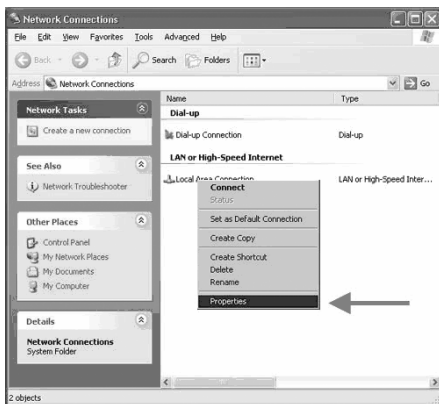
Network Connections

File Edit View Favorites Tools Advanced Help

Back Search Folders

Address Network Connections Go

Network Tasks

Create a new connection

See Also

Network Troubleshooter

Other Places

Control Panel
My Network Places
My Documents
My Computer

Details

Network Connections
System Folder

| Name | Type |
|---|---|
| Dial-up | |
| Dial-up Connection | Dial-up |
| LAN or High-Speed Internet | |
| Local Area Connection | LAN or High-Speed Inter... |

Connect
Status
Set as Default Connection
Create Copy
Create Shortcut
Delete
Rename
Properties

2 objects